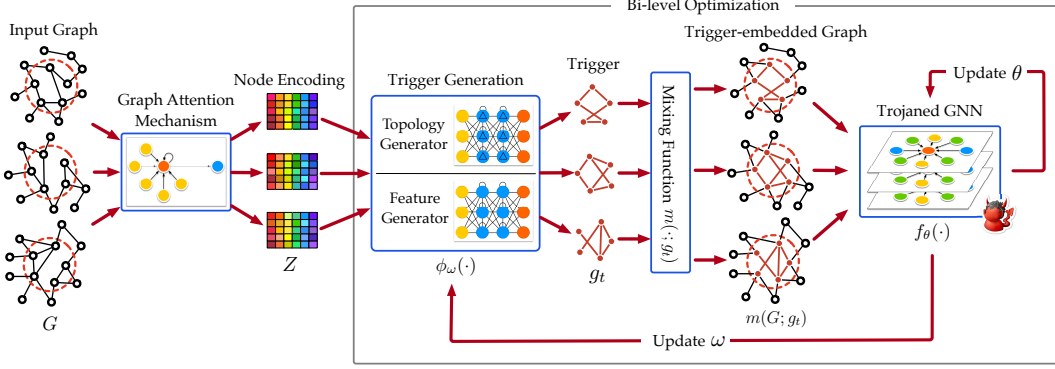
Bi-level Optimization

Input Graph

$G$

Graph Attention Mechanism

Node Encoding

$Z$

Trigger Generation

Topology Generator

Feature Generator

$\phi_\omega(\cdot)$

Trigger

$g_t$

Mixing Function $m(\cdot; g_t)$

Trigger-embedded Graph

$m(G; g_t)$

Update $\theta$

Trojaned GNN

$f_\theta(\cdot)$

Update $\omega$